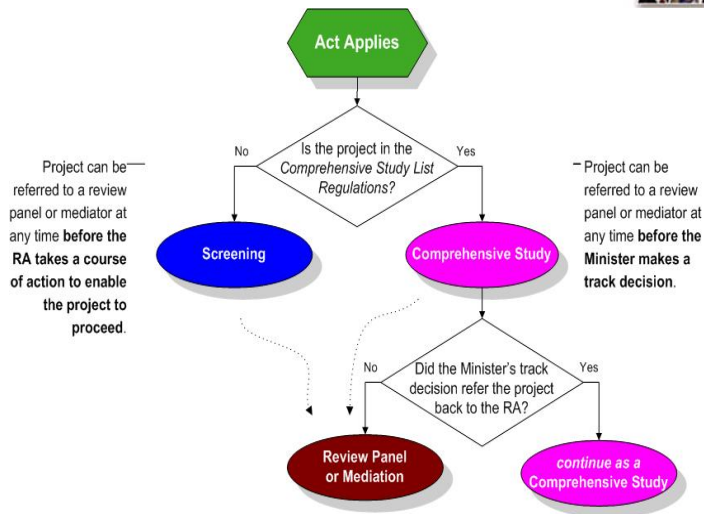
Act Applies

Is the project in the *Comprehensive Study List Regulations?*

No

Yes

Project can be referred to a review panel or mediator at any time **before the RA takes a course of action to enable the project to proceed**.

Project can be referred to a review panel or mediator at any time **before the Minister makes a track decision**.

Screening

Comprehensive Study

Did the Minister's track decision refer the project back to the RA?

No

Yes

Review Panel or Mediation

*continue as a* Comprehensive Study